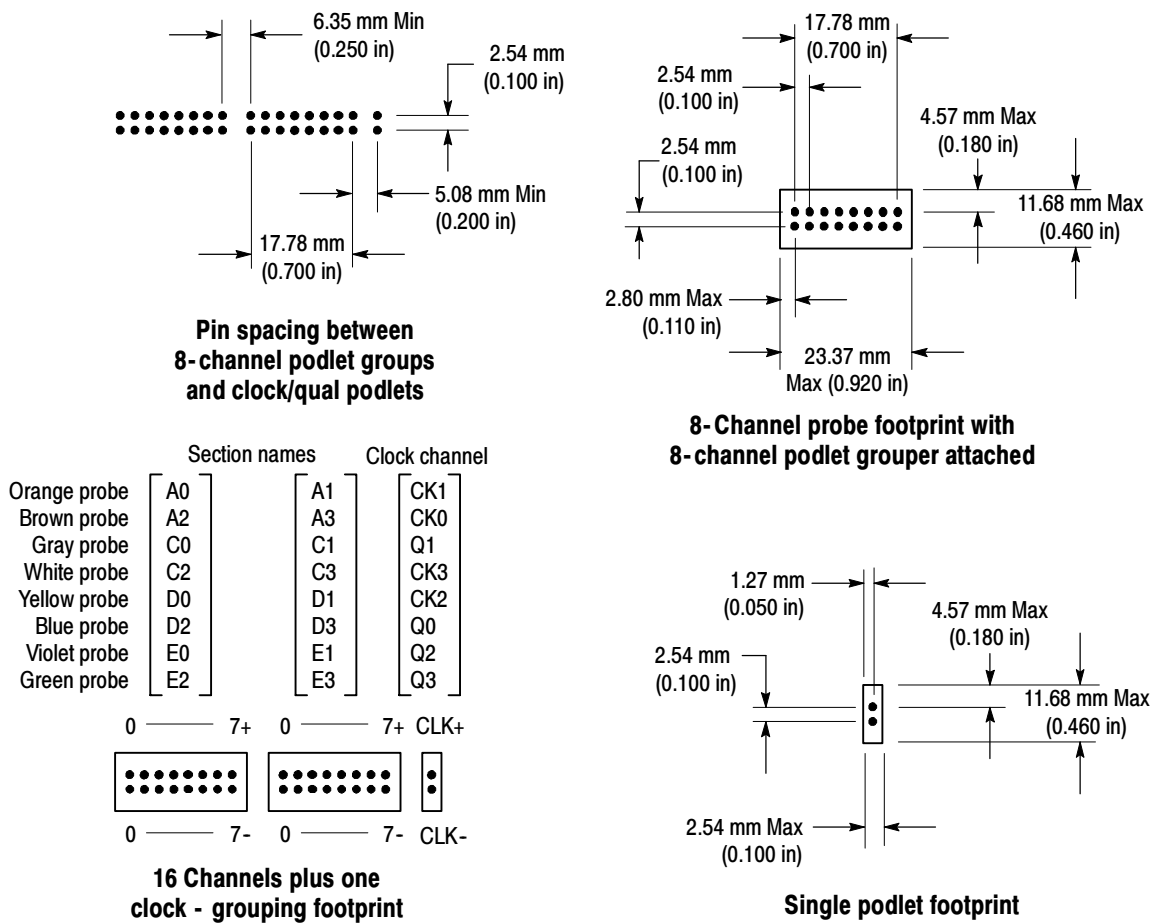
6.35 mm Min
(0.250 in)

2.54 mm
(0.100 in)

5.08 mm Min
(0.200 in)

17.78 mm
(0.700 in)

Pin spacing between 8-channel podlet groups and clock/qual podlets

17.78 mm
(0.700 in)

2.54 mm
(0.100 in)

4.57 mm Max
(0.180 in)

2.54 mm
(0.100 in)

11.68 mm Max
(0.460 in)

2.80 mm Max
(0.110 in)

23.37 mm
Max (0.920 in)

8-Channel probe footprint with 8-channel podlet grouper attached

Section names

Clock channel

| | | | |
|---|---|---|---|
| Orange probe | A0 | A1 | CK1 |
| Brown probe | A2 | A3 | CK0 |
| Gray probe | C0 | C1 | Q1 |
| White probe | C2 | C3 | CK3 |
| Yellow probe | D0 | D1 | CK2 |
| Blue probe | D2 | D3 | Q0 |
| Violet probe | E0 | E1 | Q2 |
| Green probe | E2 | E3 | Q3 |

0 7+ 0 7+ CLK+

0 7- 0 7- CLK-

16 Channels plus one clock - grouping footprint

1.27 mm
(0.050 in)

4.57 mm Max
(0.180 in)

2.54 mm
(0.100 in)

11.68 mm Max
(0.460 in)

2.54 mm Max
(0.100 in)

Single podlet footprint